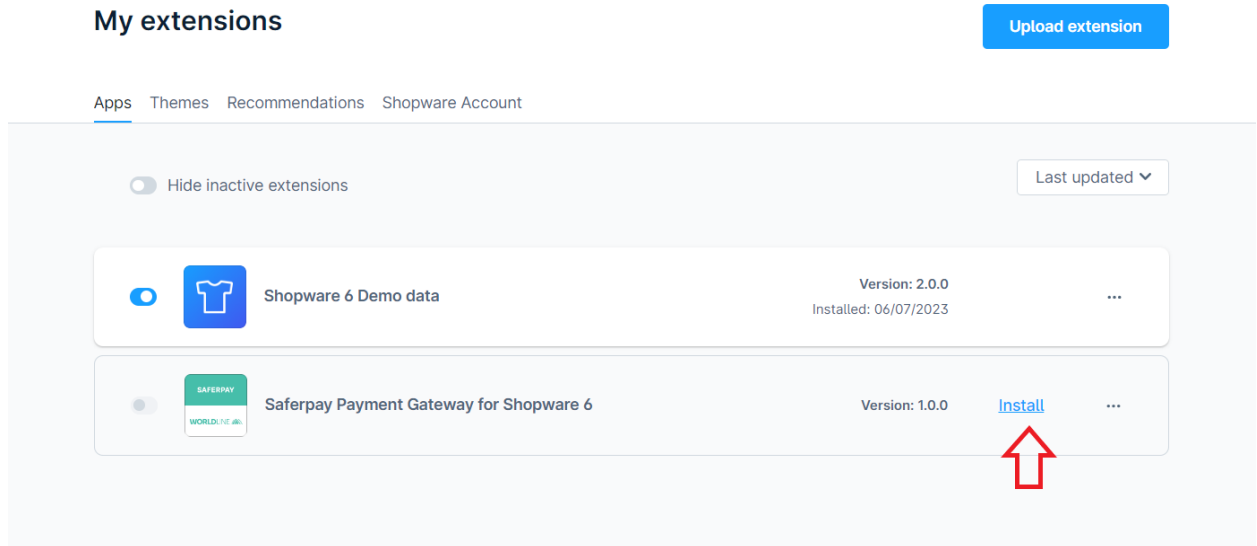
My extensions

Upload extension

Apps Themes Recommendations Shopware Account

Hide inactive extensions

Last updated

Shopware 6 Demo data

Version: 2.0.0
Installed: 06/07/2023

...

SAFERPAY
WORLDLINE

Saferpay Payment Gateway for Shopware 6

Version: 1.0.0

Install

...